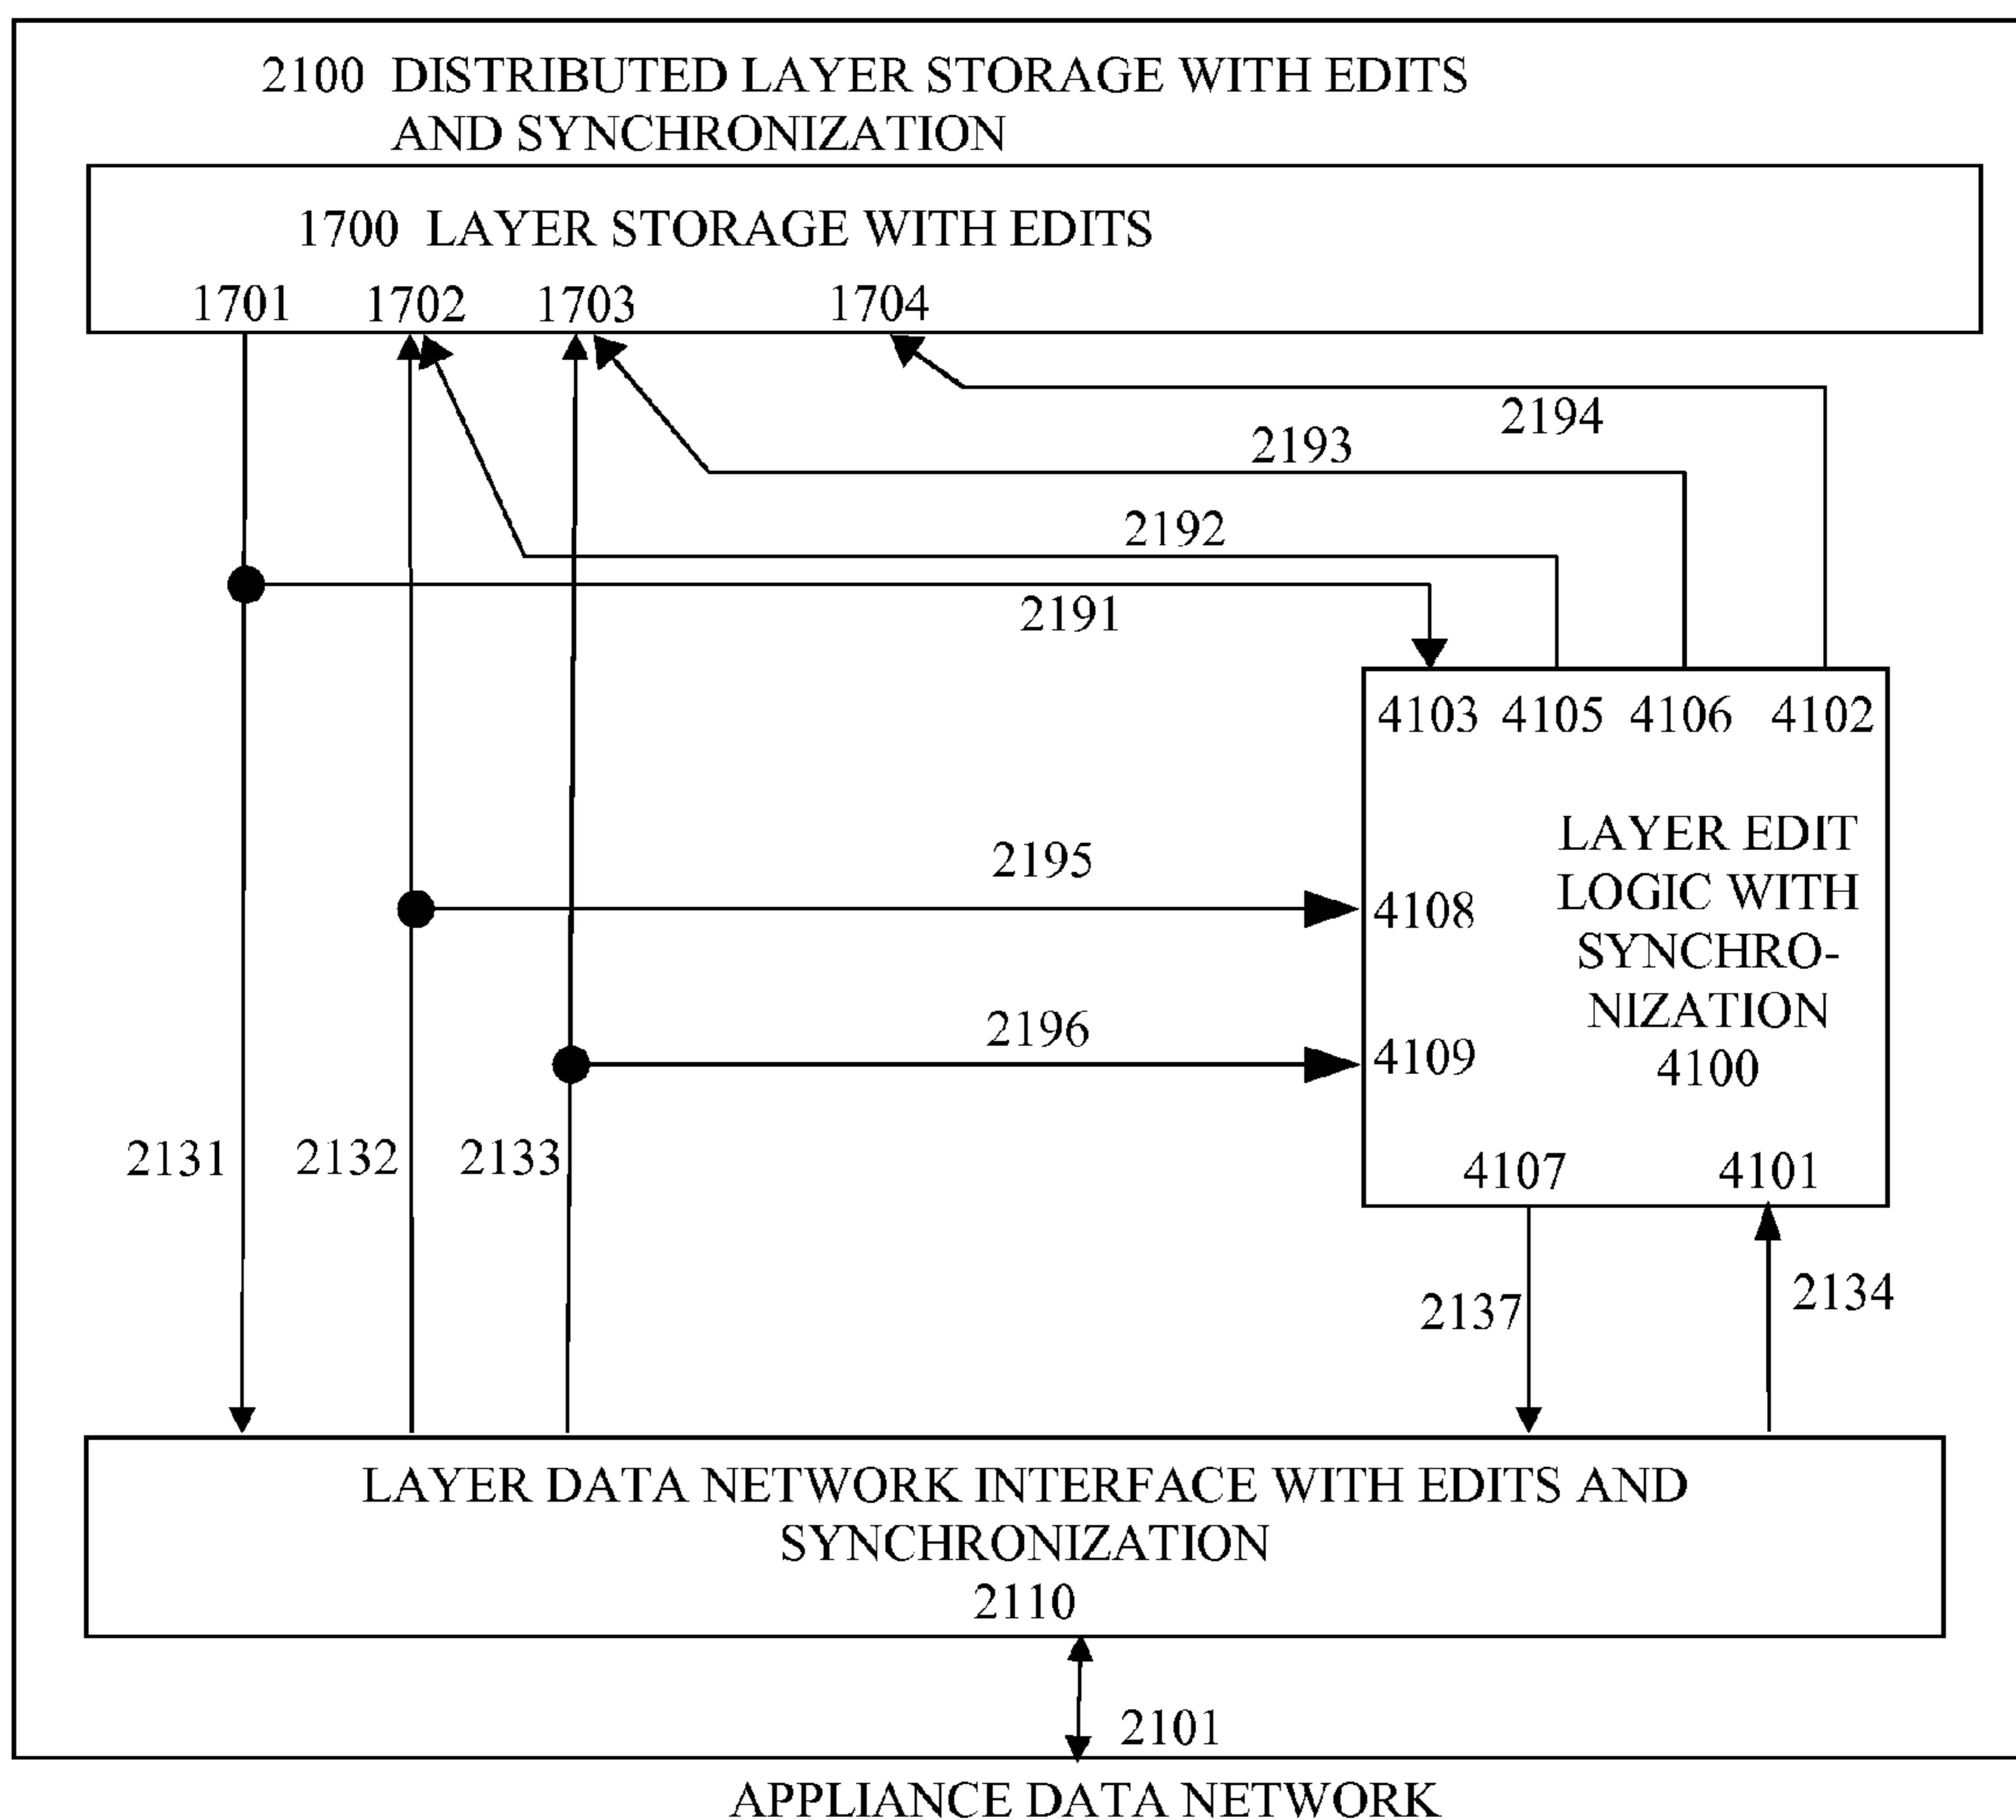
2100 DISTRIBUTED LAYER STORAGE WITH EDITS AND SYNCHRONIZATION

1700 LAYER STORAGE WITH EDITS

1701 1702 1703 1704

2194

2193

2192

2191

4103 4105 4106 4102

2195

4108

LAYER EDIT LOGIC WITH SYNCHRO-NIZATION 4100

2196

4109

2131 2132 2133

4107 4101

2137

2134

LAYER DATA NETWORK INTERFACE WITH EDITS AND SYNCHRONIZATION 2110

2101

APPLIANCE DATA NETWORK